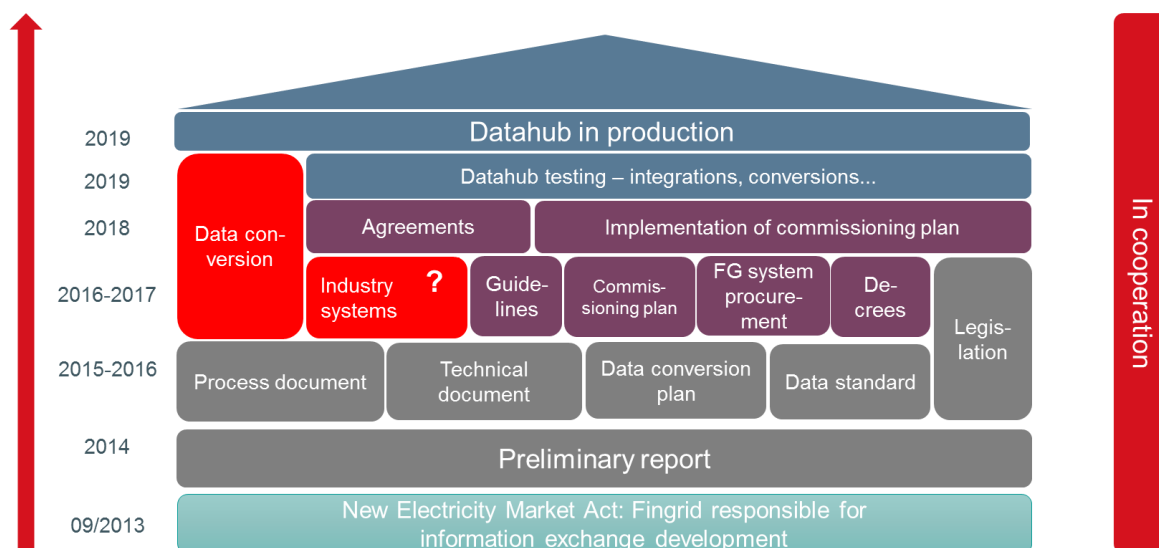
2019
Datahub in production

2019
Data conversion
Datahub testing – integrations, conversions...

2018
Agreements
Implementation of commissioning plan

2016-2017
Industry systems ?
Guidelines
Commissioning plan
FG system procurement
Decrees
Legislation

2015-2016
Process document
Technical document
Data conversion plan
Data standard

2014
Preliminary report

09/2013
New Electricity Market Act: Fingrid responsible for information exchange development

In cooperation